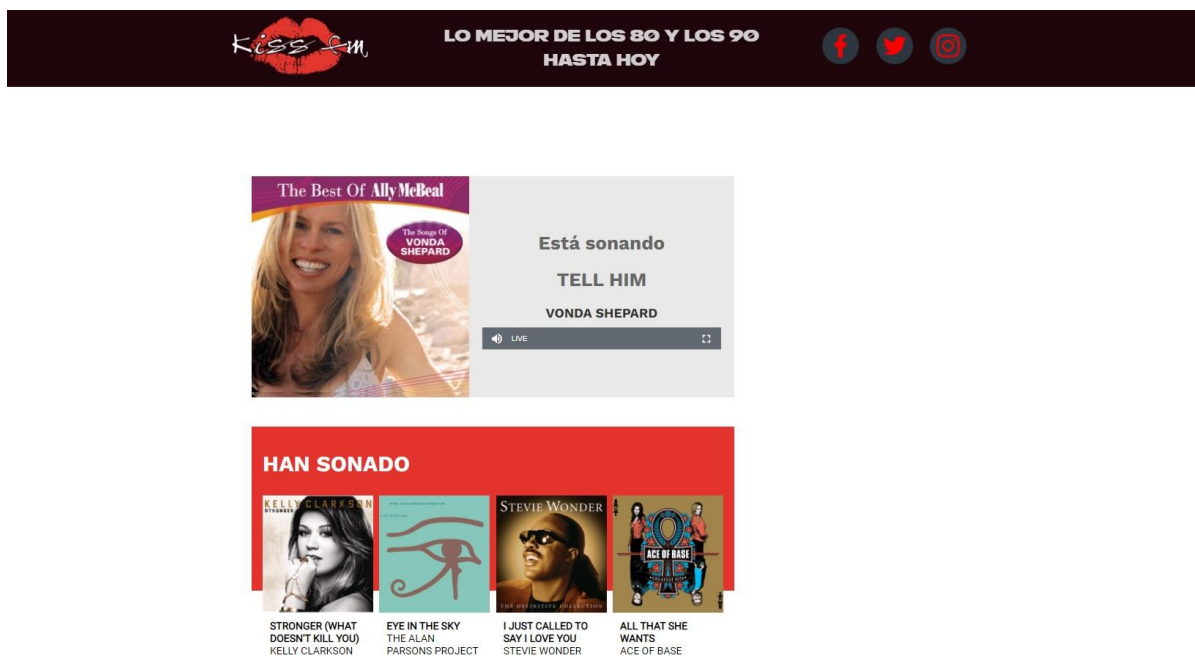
Kiss fm

LO MEJOR DE LOS 80 Y LOS 90
HASTA HOY

The Best Of Ally McBeal
The Songs Of VONDA SHEPARD

Está sonando

TELL HIM

VONDA SHEPARD

LIVE

HAN SONADO

KELLY CLARKSON
STRONGER

STEVIE WONDER
THE DEFINITIVE COLLECTION

ACE OF BASE

STRONGER (WHAT DOESN'T KILL YOU)
KELLY CLARKSON

EYE IN THE SKY
THE ALAN PARSONS PROJECT

I JUST CALLED TO SAY I LOVE YOU
STEVIE WONDER

ALL THAT SHE WANTS
ACE OF BASE